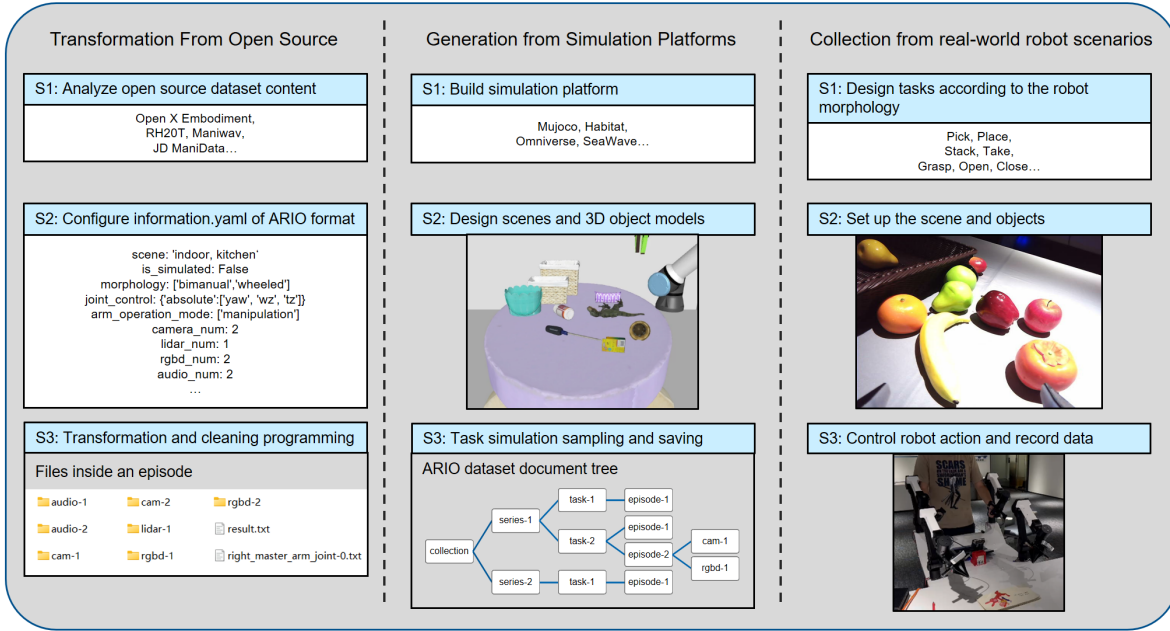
Transformation From Open Source

S1: Analyze open source dataset content

Open X Embodiment,
RH20T, Maniwav,
JD ManiData…

S2: Configure information.yaml of ARIO format

scene: 'indoor, kitchen'
is_simulated: False
morphology: ['bimanual','wheeled']
joint_control: {'absolute':['yaw', 'wz', 'tz']}
arm_operation_mode: ['manipulation']
camera_num: 2
lidar_num: 1
rgbd_num: 2
audio_num: 2
…

S3: Transformation and cleaning programming

Files inside an episode

audio-1
cam-2
rgbd-2
audio-2
lidar-1
result.txt
cam-1
rgbd-1
right_master_arm_joint-0.txt

Generation from Simulation Platforms

S1: Build simulation platform

Mujoco, Habitat,
Omniverse, SeaWave…

S2: Design scenes and 3D object models

S3: Task simulation sampling and saving

ARIO dataset document tree

collection
series-1
series-2
task-1
task-2
task-1
episode-1
episode-1
episode-2
episode-1
cam-1
rgbd-1

Collection from real-world robot scenarios

S1: Design tasks according to the robot morphology

Pick, Place,
Stack, Take,
Grasp, Open, Close…

S2: Set up the scene and objects

S3: Control robot action and record data

SCARS